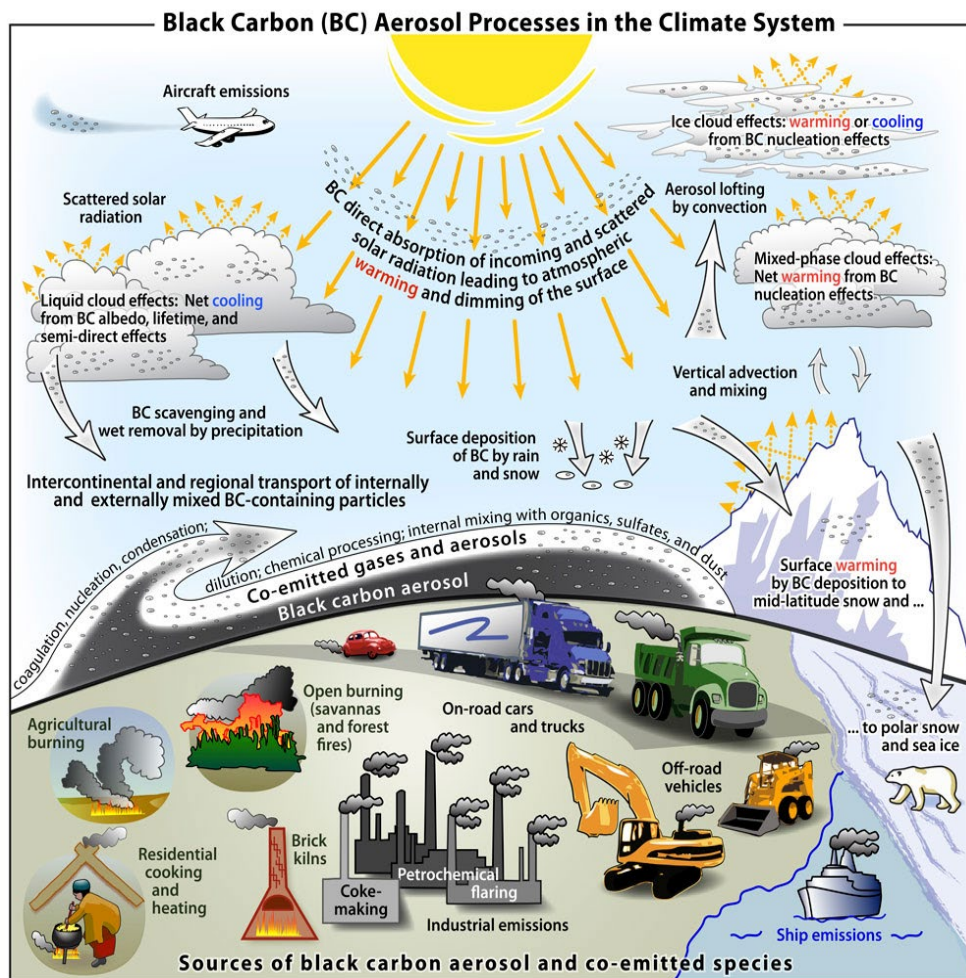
Black Carbon (BC) Aerosol Processes in the Climate System

Aircraft emissions

Ice cloud effects: warming or cooling from BC nucleation effects

Scattered solar radiation

BC direct absorption of incoming and scattered solar radiation leading to atmospheric warming and dimming of the surface

Aerosol lofting by convection

Mixed-phase cloud effects: Net warming from BC nucleation effects

Liquid cloud effects: Net cooling from BC albedo, lifetime, and semi-direct effects

Vertical advection and mixing

BC scavenging and wet removal by precipitation

Surface deposition of BC by rain and snow

Intercontinental and regional transport of internally and externally mixed BC-containing particles

coagulation, nucleation, condensation; dilution; chemical processing; internal mixing with organics, sulfates, and dust

Co-emitted gases and aerosols

Black carbon aerosol

Surface warming by BC deposition to mid-latitude snow and ...

Open burning (savannas and forest fires)

On-road cars and trucks

Agricultural burning

... to polar snow and sea ice

Off-road vehicles

Brick kilns

Residential cooking and heating

Petrochemical flaring

Coke-making

Industrial emissions

Ship emissions

Sources of black carbon aerosol and co-emitted species